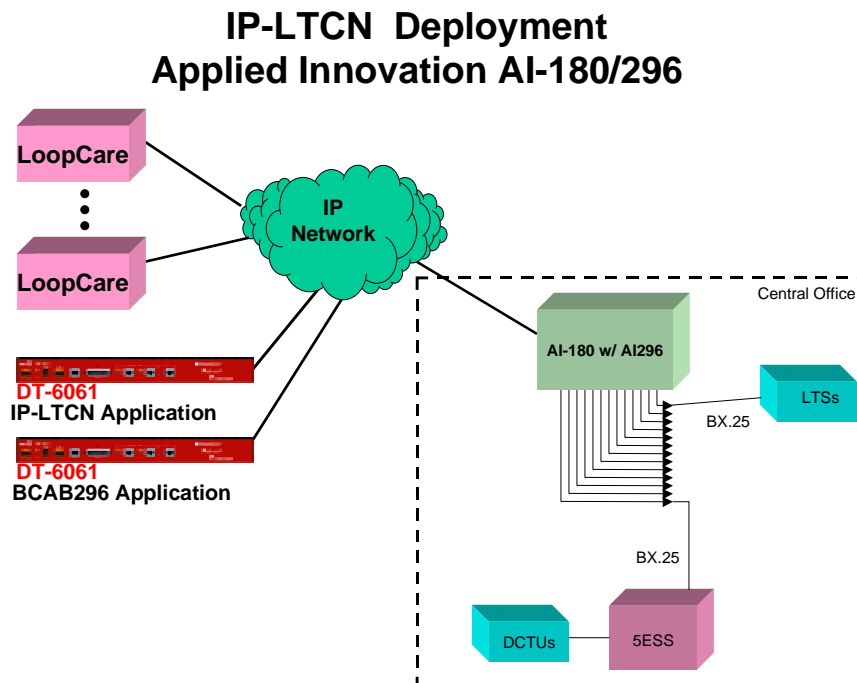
IP-LTCN Deployment
Applied Innovation AI-180/296

LoopCare

LoopCare

IP Network

DT-6061
IP-LTCN Application

DT-6061
BCAB296 Application

Central Office

AI-180 w/ AI296

LTSs

BX.25

BX.25

DCTUs

5ESS